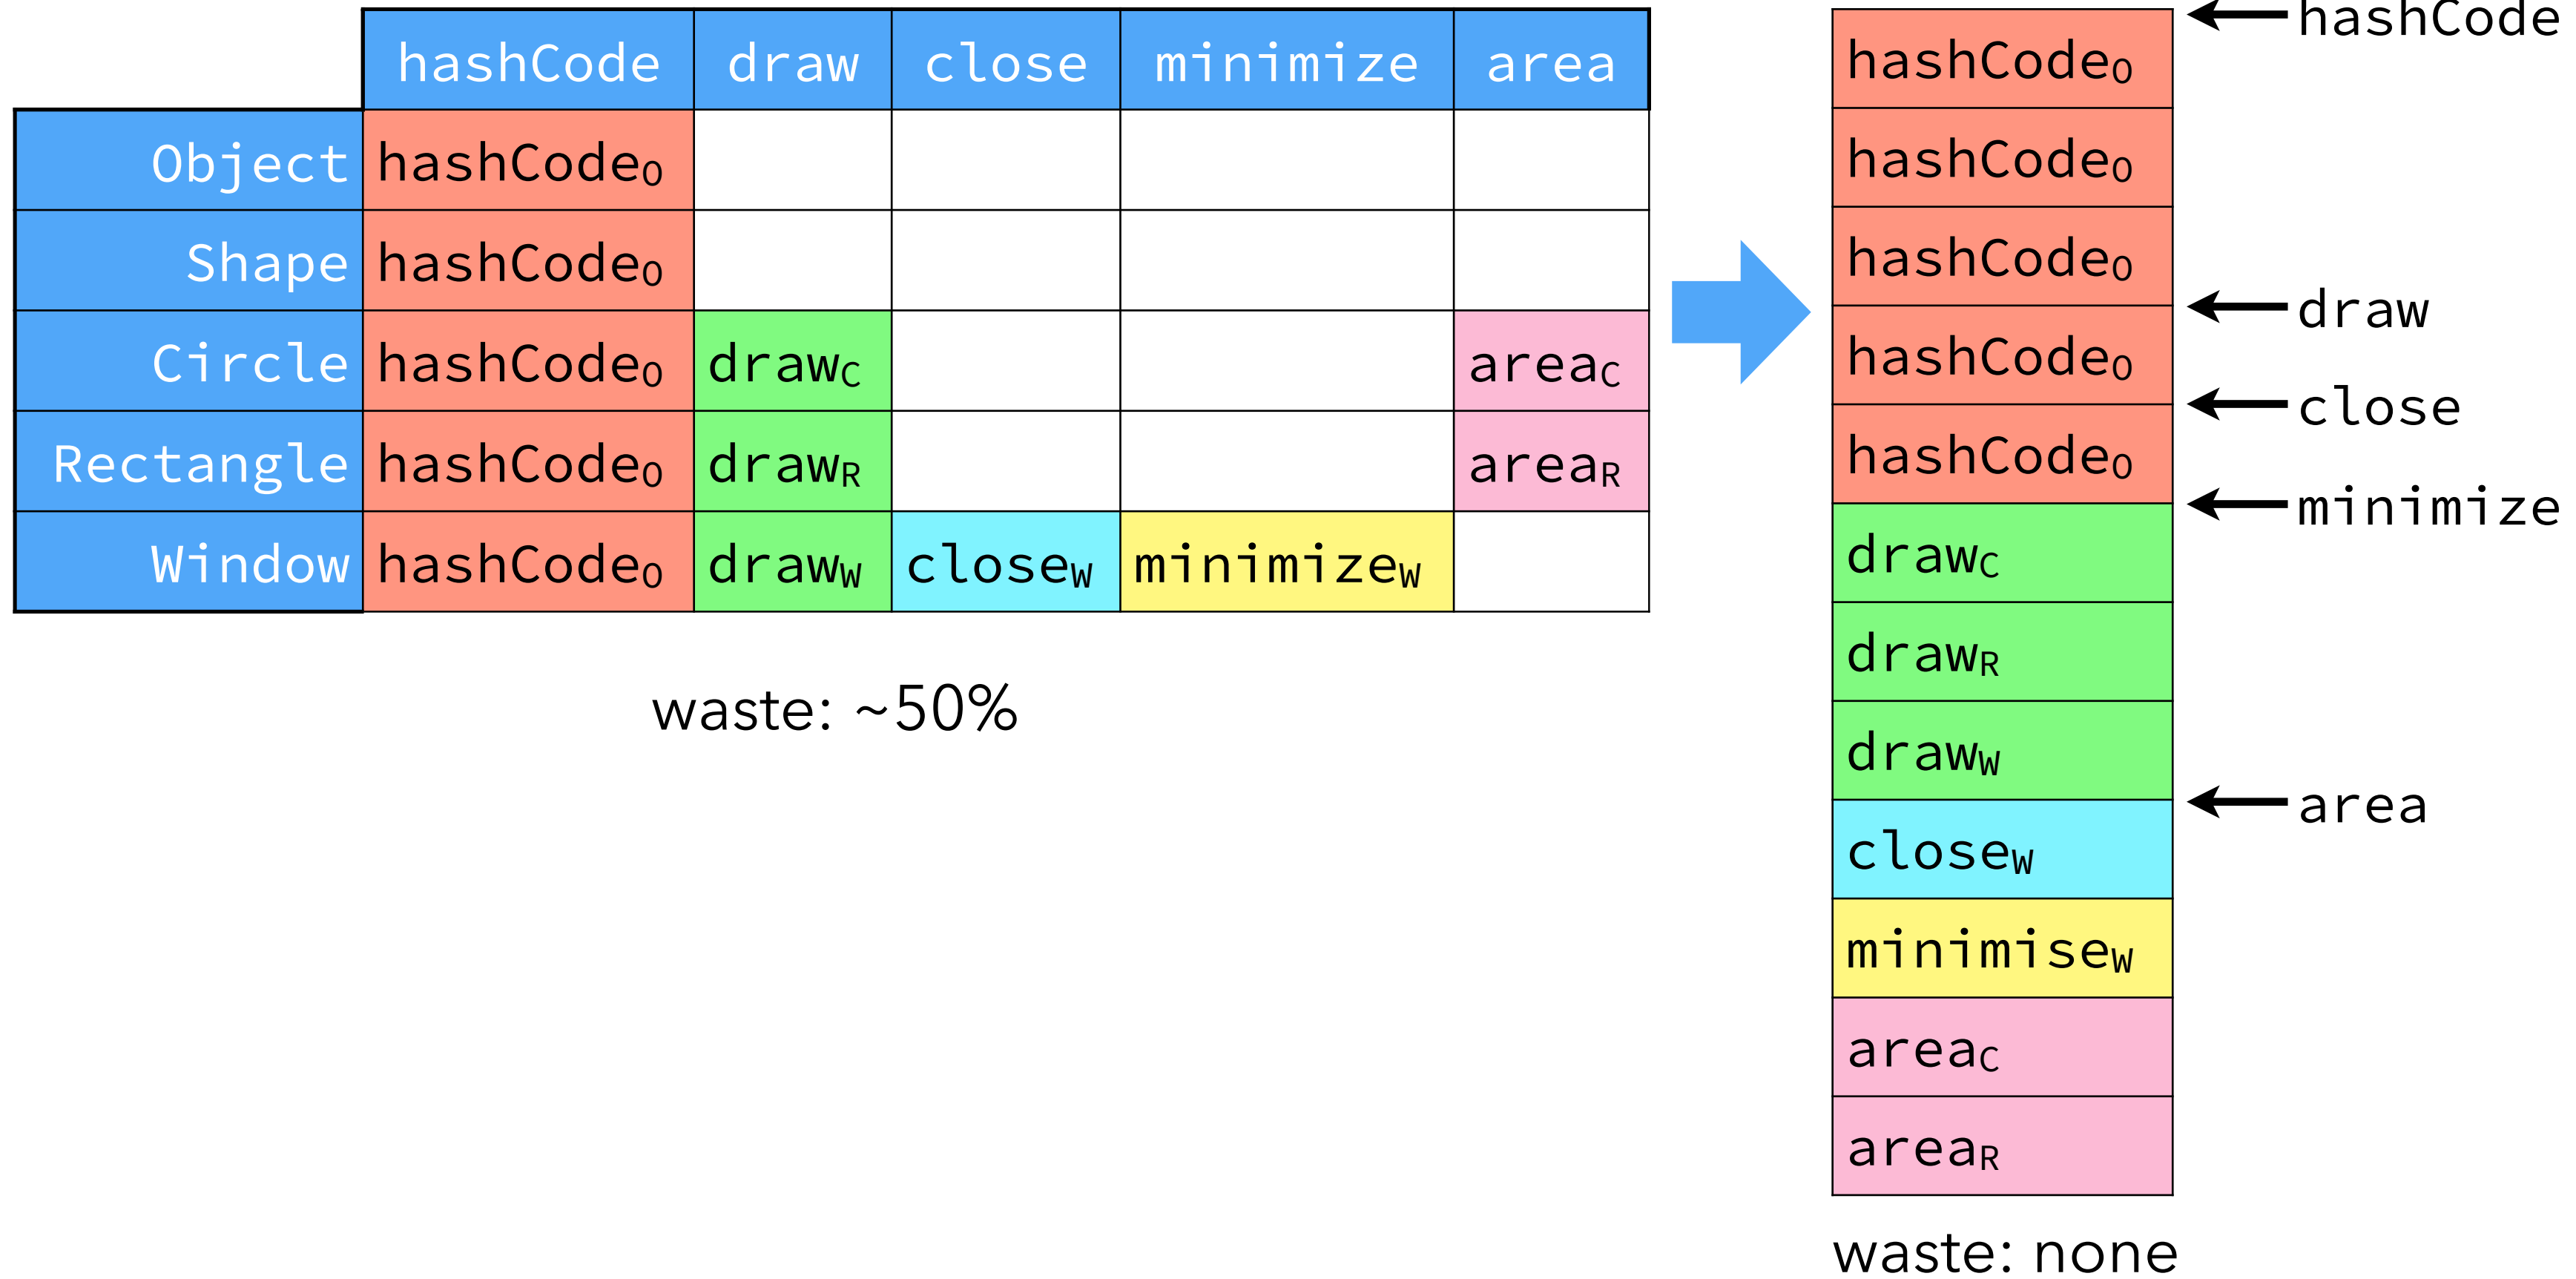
| | hashCode | draw | close | minimize | area |
|---|---|---|---|---|---|
| Object | hashCode$_O$ | | | | |
| Shape | hashCode$_O$ | | | | |
| Circle | hashCode$_O$ | draw$_C$ | | | area$_C$ |
| Rectangle | hashCode$_O$ | draw$_R$ | | | area$_R$ |
| Window | hashCode$_O$ | draw$_W$ | close$_W$ | minimize$_W$ | |

waste: ~50%

hashCode$_O$
hashCode$_O$
hashCode$_O$
hashCode$_O$
hashCode$_O$
draw$_C$
draw$_R$
draw$_W$
close$_W$
minimise$_W$
area$_C$
area$_R$

hashCode
draw
close
minimize
area

waste: none